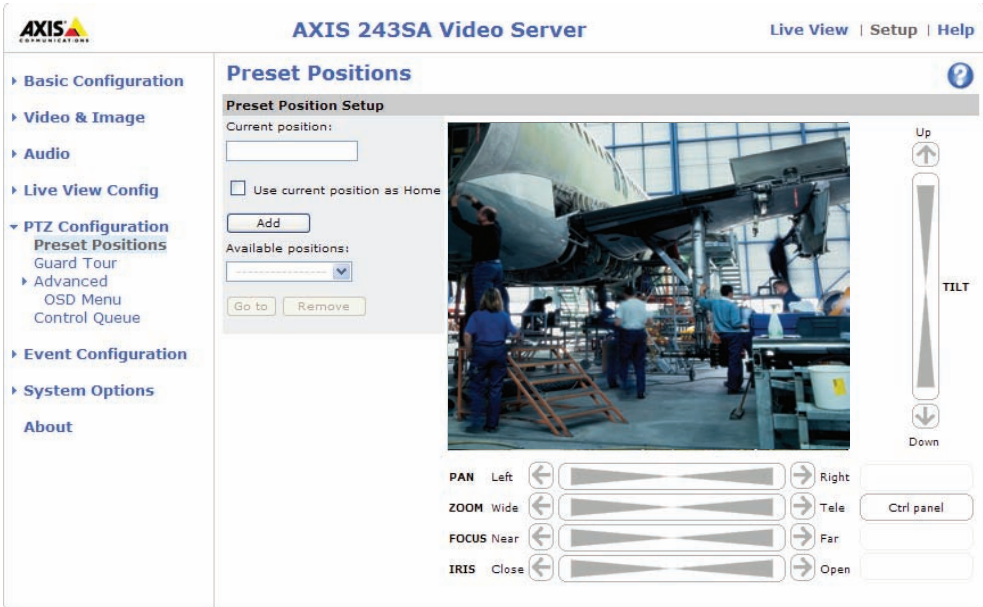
AXIS
COMMUNICATIONS

AXIS 243SA Video Server

Live View | Setup | Help

▸ Basic Configuration

▸ Video & Image

▸ Audio

▸ Live View Config

▾ PTZ Configuration
Preset Positions
Guard Tour
▸ Advanced
OSD Menu
Control Queue

▸ Event Configuration

▸ System Options

About

Preset Positions

Preset Position Setup

Current position:

Use current position as Home

Add

Available positions:

Go to

Remove

Up

TILT

Down

PAN Left Right

ZOOM Wide Tele

Ctrl panel

FOCUS Near Far

IRIS Close Open